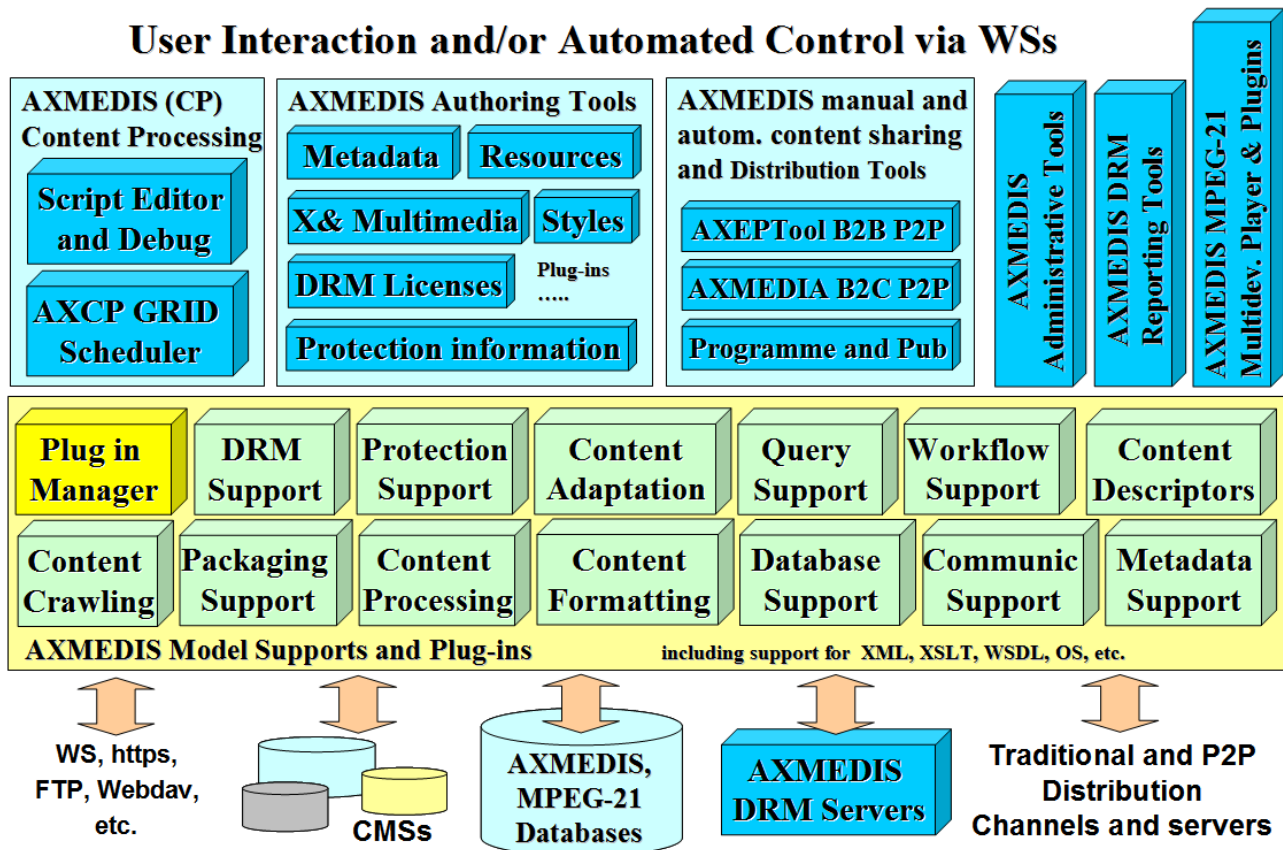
User Interaction and/or Automated Control via WSs

AXMEDIS (CP) Content Processing

Script Editor and Debug

AXCP GRID Scheduler

AXMEDIS Authoring Tools

Metadata

Resources

X& Multimedia

Styles

DRM Licenses

Plug-ins .....

Protection information

AXMEDIS manual and autom. content sharing and Distribution Tools

AXEPTool B2B P2P

AXMEDIA B2C P2P

Programme and Pub

AXMEDIS Administrative Tools

AXMEDIS DRM Reporting Tools

AXMEDIS MPEG-21 Multidev. Player & Plugins

Plug in Manager

DRM Support

Protection Support

Content Adaptation

Query Support

Workflow Support

Content Descriptors

Content Crawling

Packaging Support

Content Processing

Content Formatting

Database Support

Communic Support

Metadata Support

AXMEDIS Model Supports and Plug-ins

including support for XML, XSLT, WSDL, OS, etc.

WS, https, FTP, Webdav, etc.

CMSs

AXMEDIS, MPEG-21 Databases

AXMEDIS DRM Servers

Traditional and P2P Distribution Channels and servers